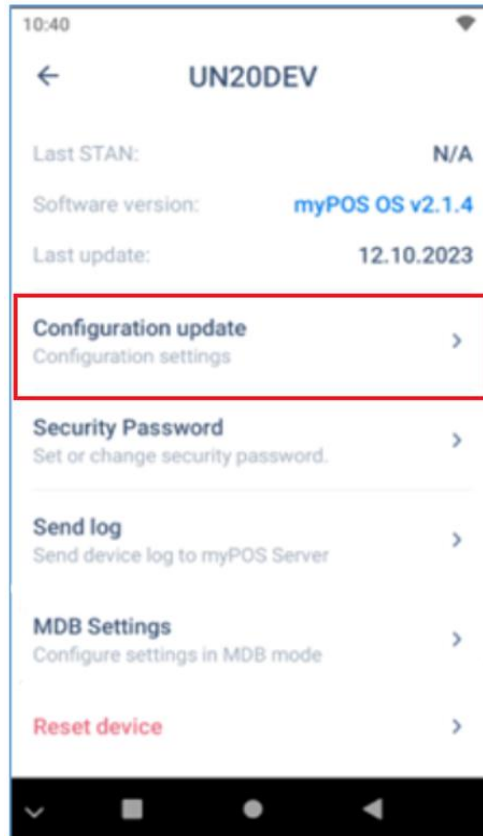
10:40

UN20DEV

Last STAN: N/A

Software version: myPOS OS v2.1.4

Last update: 12.10.2023

Configuration update
Configuration settings

Security Password
Set or change security password.

Send log
Send device log to myPOS Server

MDB Settings
Configure settings in MDB mode

Reset device